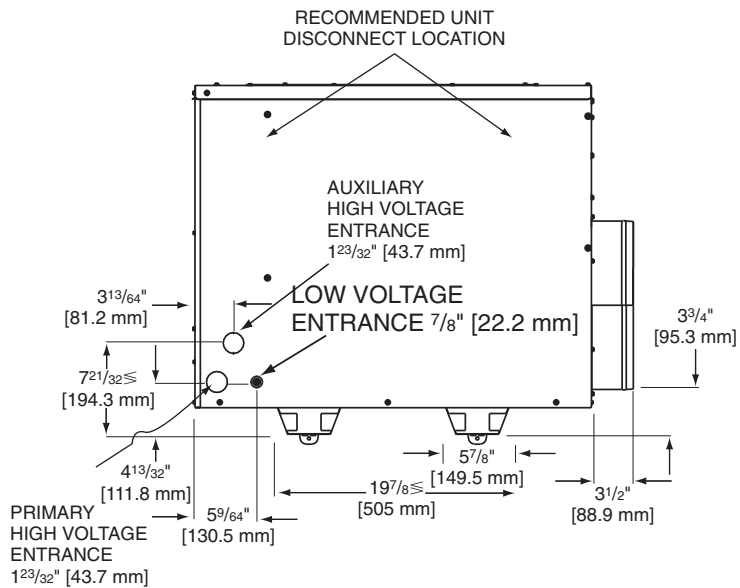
RECOMMENDED UNIT DISCONNECT LOCATION

AUXILIARY HIGH VOLTAGE ENTRANCE $1^{23}/_{32}$" [43.7 mm]

$3^{13}/_{64}$" [81.2 mm]

LOW VOLTAGE ENTRANCE $^{7}/_{8}$" [22.2 mm]

$3^{3}/_{4}$" [95.3 mm]

$7^{21}/_{32}$≤ [194.3 mm]

$4^{13}/_{32}$" [111.8 mm]

$5^{7}/_{8}$" [149.5 mm]

$19^{7}/_{8}$≤ [505 mm]

$3^{1}/_{2}$" [88.9 mm]

PRIMARY HIGH VOLTAGE ENTRANCE $1^{23}/_{32}$" [43.7 mm]

$5^{9}/_{64}$" [130.5 mm]